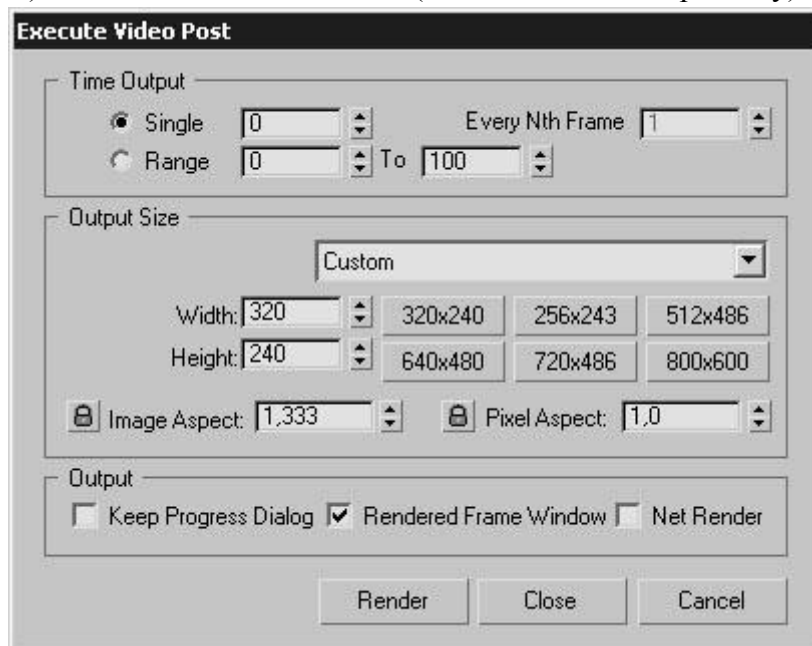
Execute Video Post

Time Output
Single 0
Every Nth Frame 1
Range 0 To 100

Output Size
Custom
Width: 320
320x240
256x243
512x486
Height: 240
640x480
720x486
800x600
Image Aspect: 1,333
Pixel Aspect: 1,0

Output
Keep Progress Dialog
Rendered Frame Window
Net Render

Render
Close
Cancel